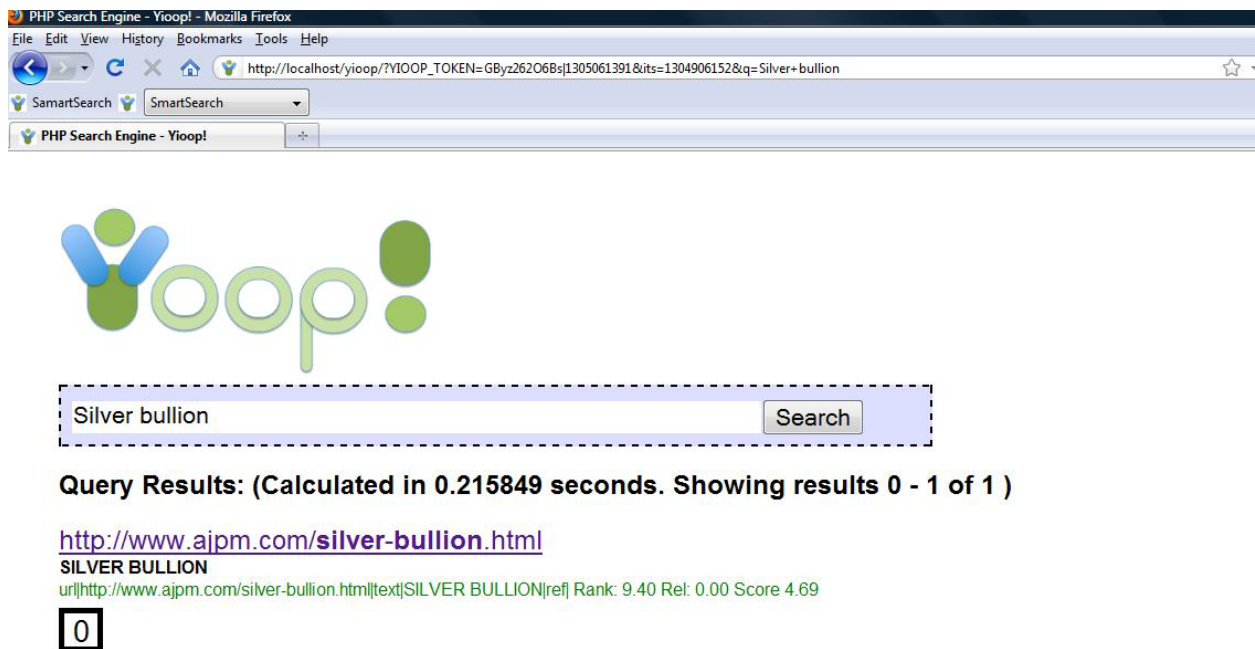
PHP Search Engine - Yioop! - Mozilla Firefox
File Edit View History Bookmarks Tools Help
http://localhost/yioop/?YIOOP_TOKEN=GByz262O6Bs|1305061391&its=1304906152&q=Silver+bullion
SamartSearch SmartSearch
PHP Search Engine - Yioop!

Yioop!

Silver bullion
Search

Query Results: (Calculated in 0.215849 seconds. Showing results 0 - 1 of 1 )

http://www.ajpm.com/silver-bullion.html
SILVER BULLION
url|http://www.ajpm.com/silver-bullion.html|text|SILVER BULLION|ref| Rank: 9.40 Rel: 0.00 Score 4.69

0